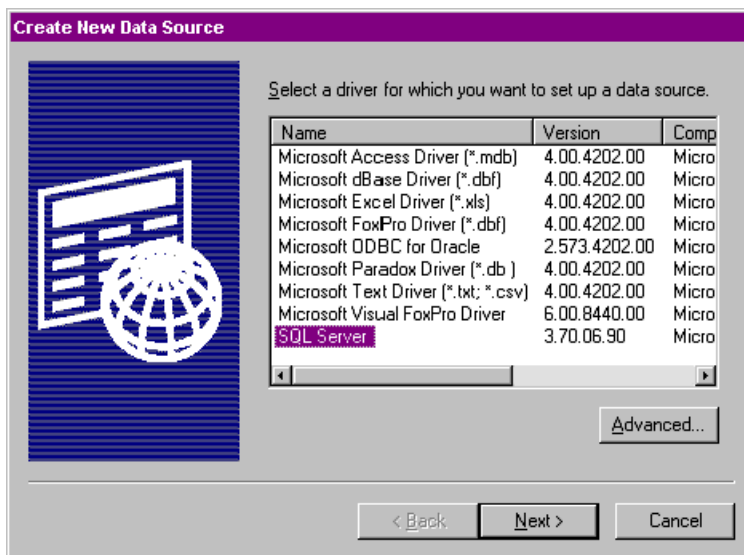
Create New Data Source

Select a driver for which you want to set up a data source.

| Name | Version | Comp |
|---|---|---|
| Microsoft Access Driver (*.mdb) | 4.00.4202.00 | Micro |
| Microsoft dBase Driver (*.dbf) | 4.00.4202.00 | Micro |
| Microsoft Excel Driver (*.xls) | 4.00.4202.00 | Micro |
| Microsoft FoxPro Driver (*.dbf) | 4.00.4202.00 | Micro |
| Microsoft ODBC for Oracle | 2.573.4202.00 | Micro |
| Microsoft Paradox Driver (*.db ) | 4.00.4202.00 | Micro |
| Microsoft Text Driver (*.txt; *.csv) | 4.00.4202.00 | Micro |
| Microsoft Visual FoxPro Driver | 6.00.8440.00 | Micro |
| SQL Server | 3.70.06.90 | Micro |

Advanced...

< Back
Next >
Cancel